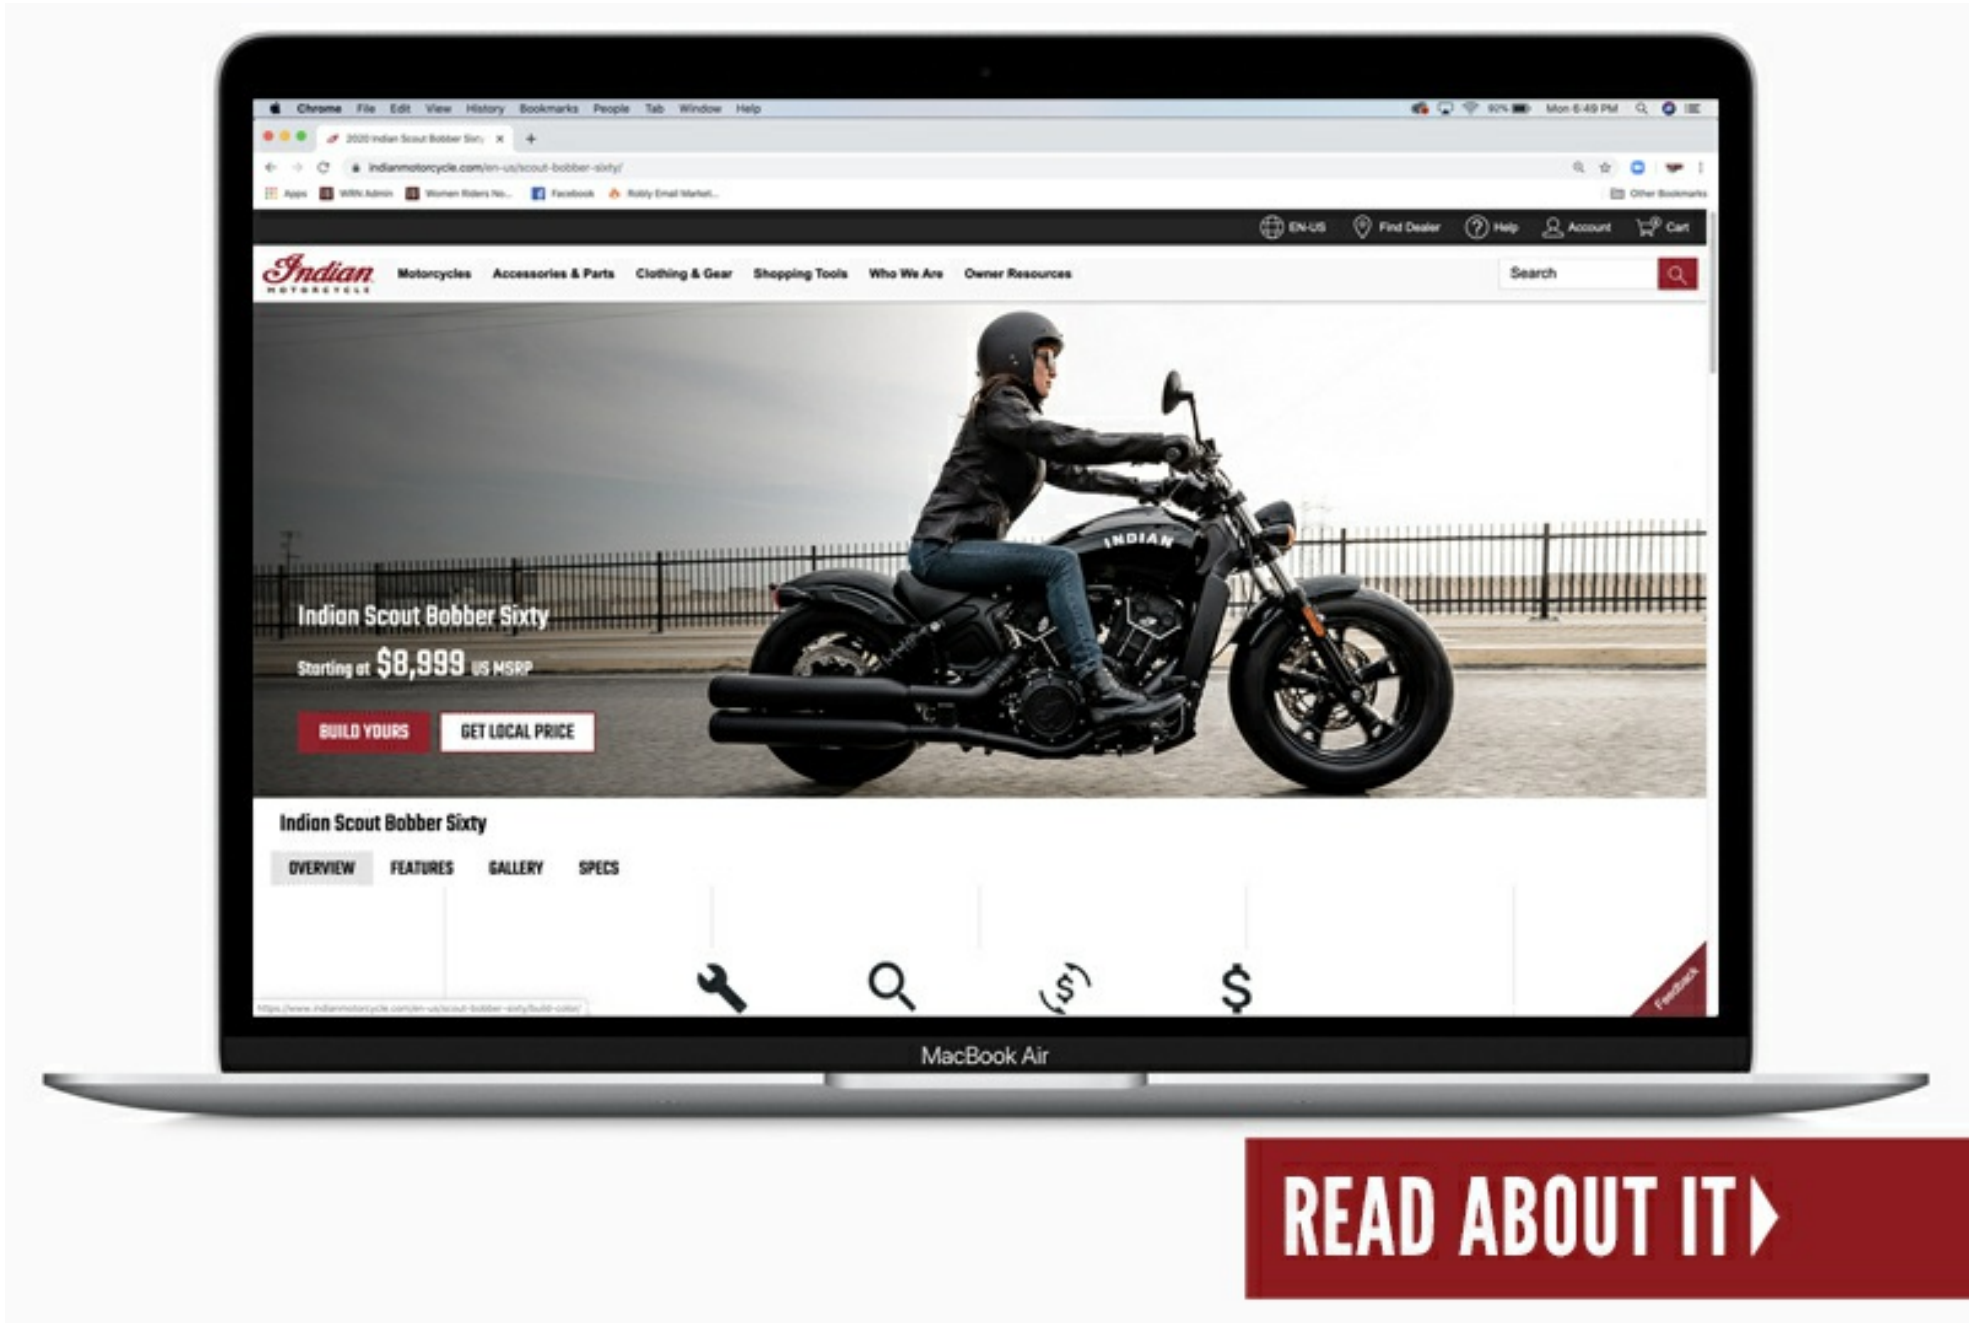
Chrome File Edit View History Bookmarks People Tab Window Help

Mon 6:49 PM

2020 Indian Scout Bobber Sixty ×

indianmotorcycle.com/en-us/scout-bobber-sixty/

Apps WRN Admin Women Riders No... Facebook Robly Email Market...

Other Bookmarks

EN-US Find Dealer Help Account Cart

Indian MOTORCYCLE

Motorcycles Accessories & Parts Clothing & Gear Shopping Tools Who We Are Owner Resources

Search

INDIAN

Indian Scout Bobber Sixty

Starting at $8,999 US MSRP

BUILD YOURS

GET LOCAL PRICE

Indian Scout Bobber Sixty

OVERVIEW FEATURES GALLERY SPECS

Feedback

https://www.indianmotorcycle.com/en-us/scout-bobber-sixty/build-color/

MacBook Air

READ ABOUT IT